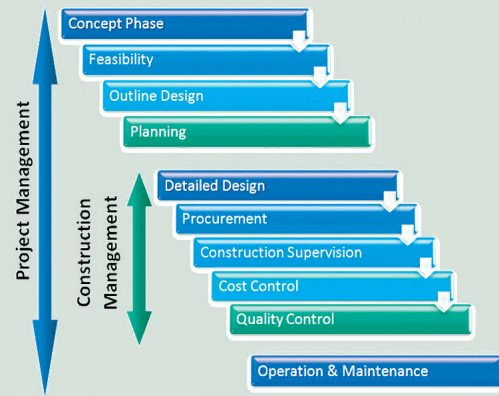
Project Management

Concept Phase
Feasibility
Outline Design
Planning

Construction Management

Detailed Design
Procurement
Construction Supervision
Cost Control
Quality Control

Operation & Maintenance